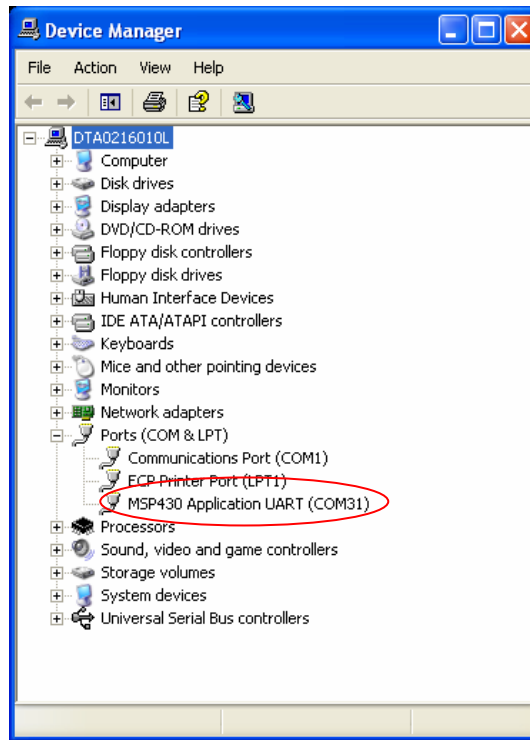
Device Manager

File Action View Help

DTA0216010L
Computer
Disk drives
Display adapters
DVD/CD-ROM drives
Floppy disk controllers
Floppy disk drives
Human Interface Devices
IDE ATA/ATAPI controllers
Keyboards
Mice and other pointing devices
Monitors
Network adapters
Ports (COM & LPT)
Communications Port (COM1)
ECP Printer Port (LPT1)
MSP430 Application UART (COM31)
Processors
Sound, video and game controllers
Storage volumes
System devices
Universal Serial Bus controllers